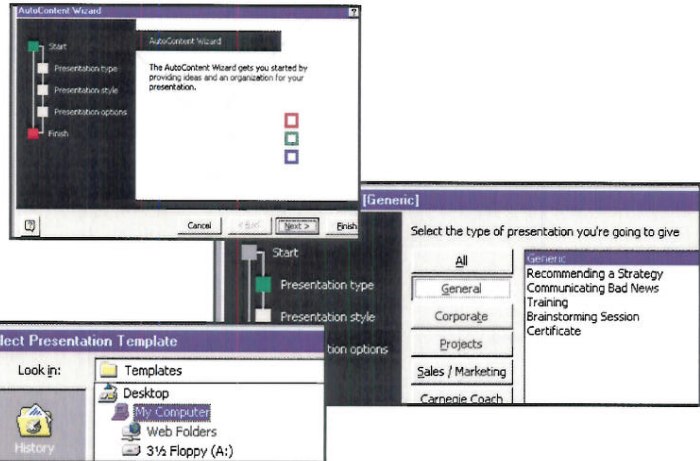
AutoContent Wizard

?

Start

Presentation type

Presentation style

Presentation options

Finish

AutoContent Wizard

The AutoContent Wizard gets you started by providing ideas and an organization for your presentation.

Cancel

< Back

Next >

Finish

[Generic]

Start

Presentation type

Presentation style

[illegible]tion options

Select the type of presentation you're going to give

All

General

Corporate

Projects

Sales / Marketing

Carnegie Coach

Generic
Recommending a Strategy
Communicating Bad News
Training
Brainstorming Session
Certificate

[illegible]lect Presentation Template

Look in:

Templates

Desktop

My Computer

Web Folders

3½ Floppy (A:)

History